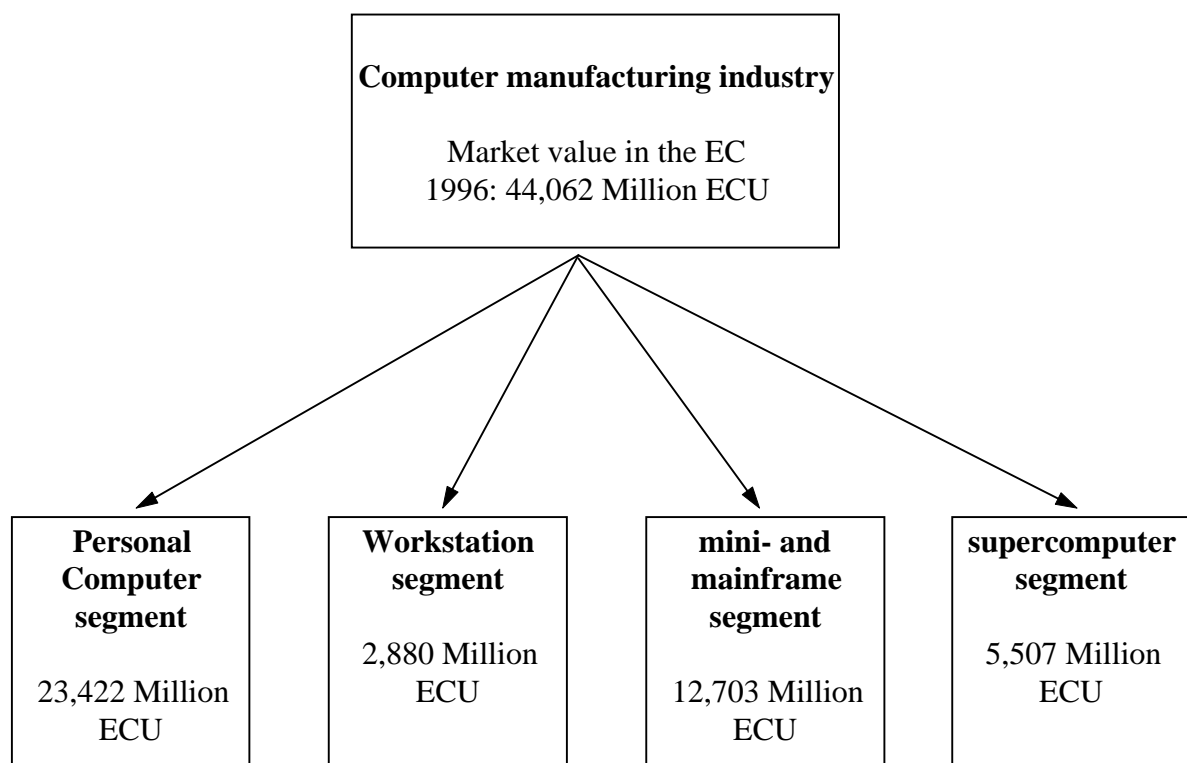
**Computer manufacturing industry**

Market value in the EC
1996: 44,062 Million ECU

**Personal Computer segment**

23,422 Million ECU

**Workstation segment**

2,880 Million ECU

**mini- and mainframe segment**

12,703 Million ECU

**supercomputer segment**

5,507 Million ECU